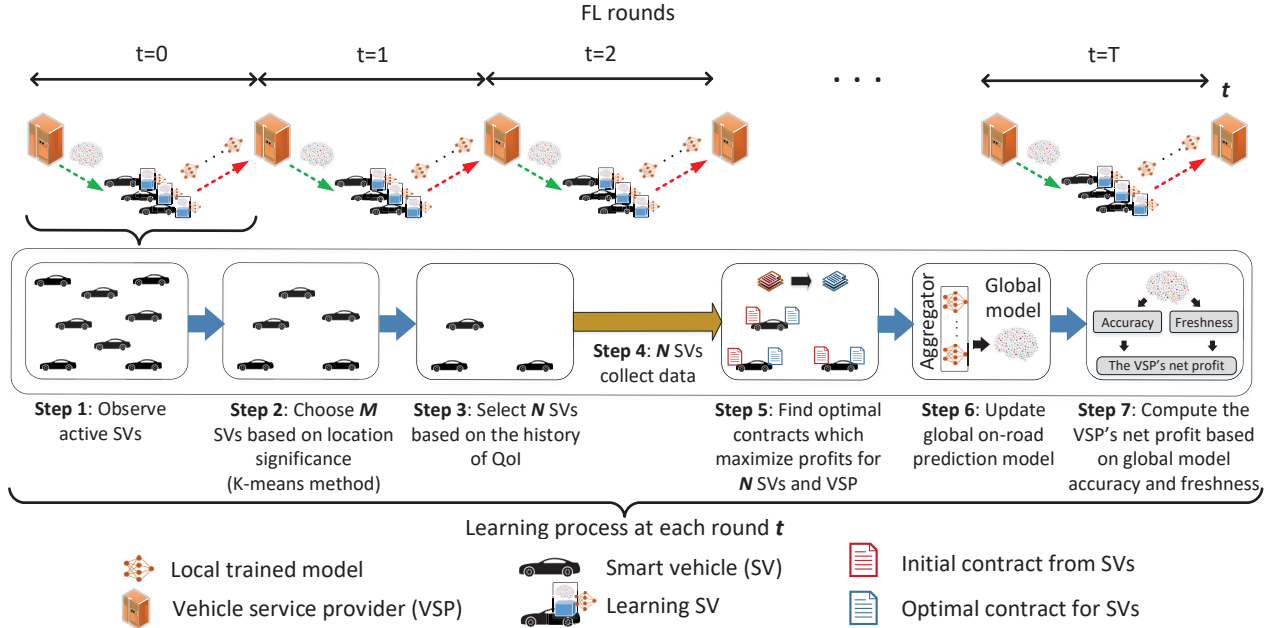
FL rounds

t=0

t=1

t=2

. . .

t=T

*t*

Step 4: *N* SVs collect data

Aggregator

Global model

Accuracy

Freshness

The VSP's net profit

**Step 1**: Observe active SVs

**Step 2**: Choose *M* SVs based on location significance (K-means method)

**Step 3**: Select *N* SVs based on the history of QoI

**Step 5**: Find optimal contracts which maximize profits for *N* SVs and VSP

**Step 6**: Update global on-road prediction model

**Step 7**: Compute the VSP's net profit based on global model accuracy and freshness

Learning process at each round *t*

Local trained model

Vehicle service provider (VSP)

Smart vehicle (SV)

Learning SV

Initial contract from SVs

Optimal contract for SVs